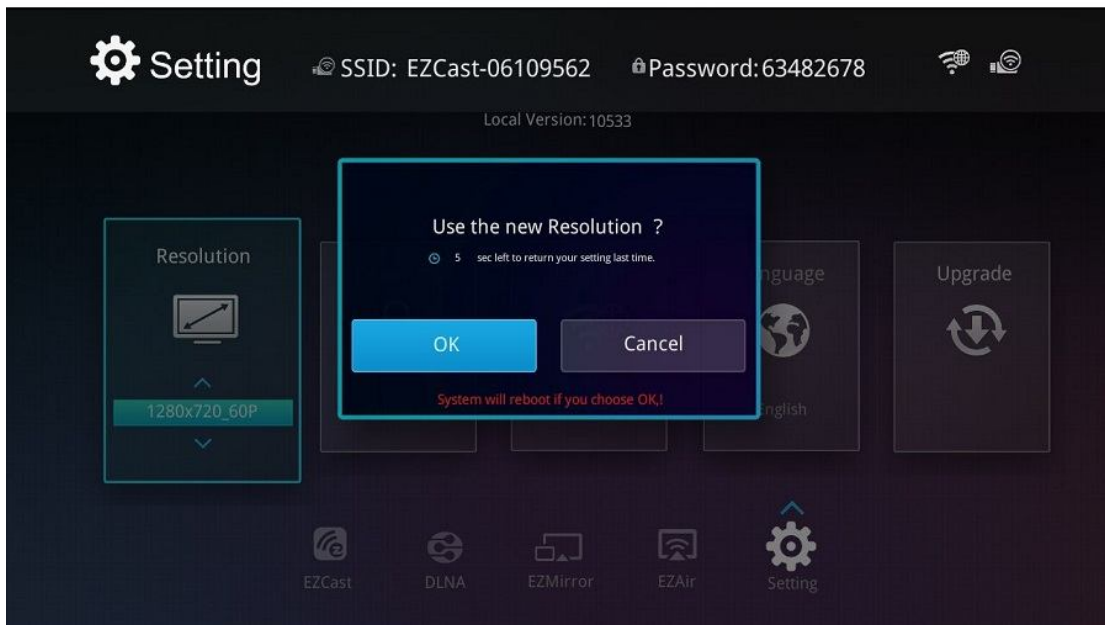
Setting SSID: EZCast-06109562 Password:63482678

Local Version:10533

Resolution

1280x720_60P

Use the new Resolution ?

5 sec left to return your setting last time.

OK

Cancel

System will reboot if you choose OK,!

nguage

nglish

Upgrade

EZCast DLNA EZMirror EZAir Setting